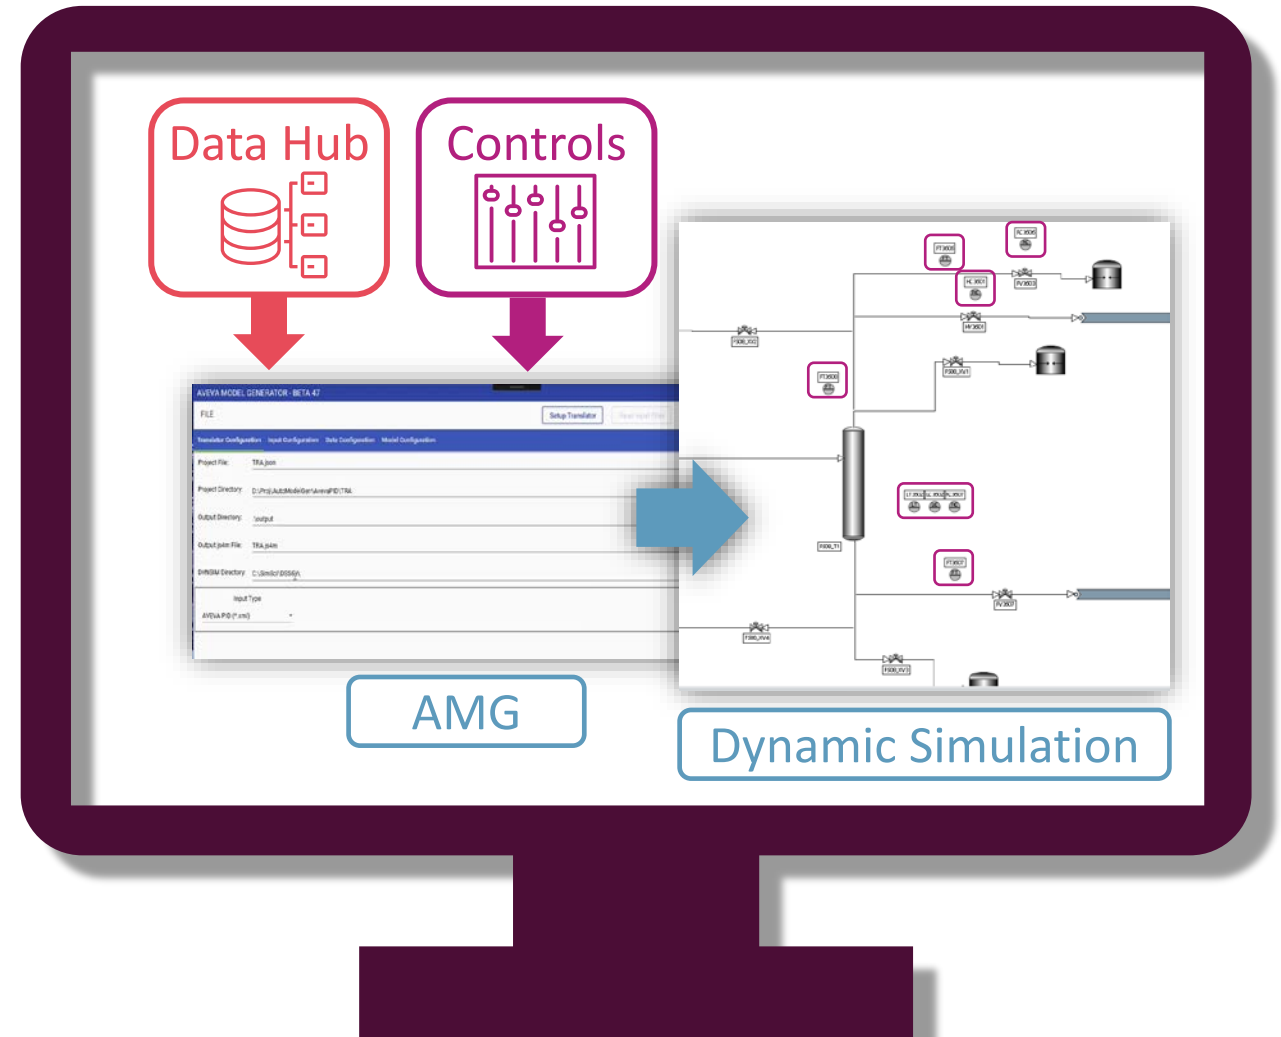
Data Hub

Controls

AVEVA MODEL GENERATOR - BETA 47

FILE

Setup Translator

Translator Configuration Input Configuration Data Configuration Model Configuration

Project File: TRA.json

Project Directory: D:\Proj\AutoModelGen\AvevaPID\TRA\

Output Directory: .\output

Output.json File: TRA.json

DYNSIM Directory: C:\SimSci\DSS6\

Input Type

AVEVA P&ID (*.xml)

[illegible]

AMG

Dynamic Simulation